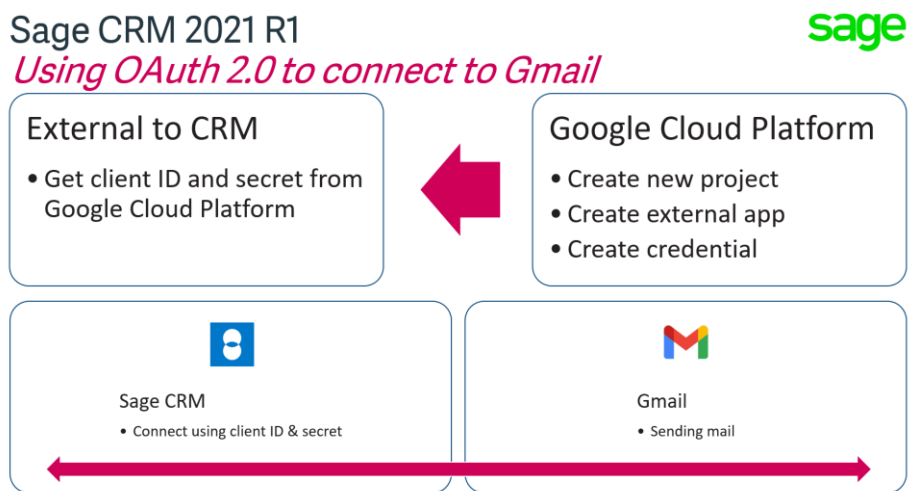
Sage CRM 2021 R1
Using OAuth 2.0 to connect to Gmail

sage

External to CRM
• Get client ID and secret from Google Cloud Platform

Google Cloud Platform
• Create new project
• Create external app
• Create credential

Sage CRM
• Connect using client ID & secret

Gmail
• Sending mail